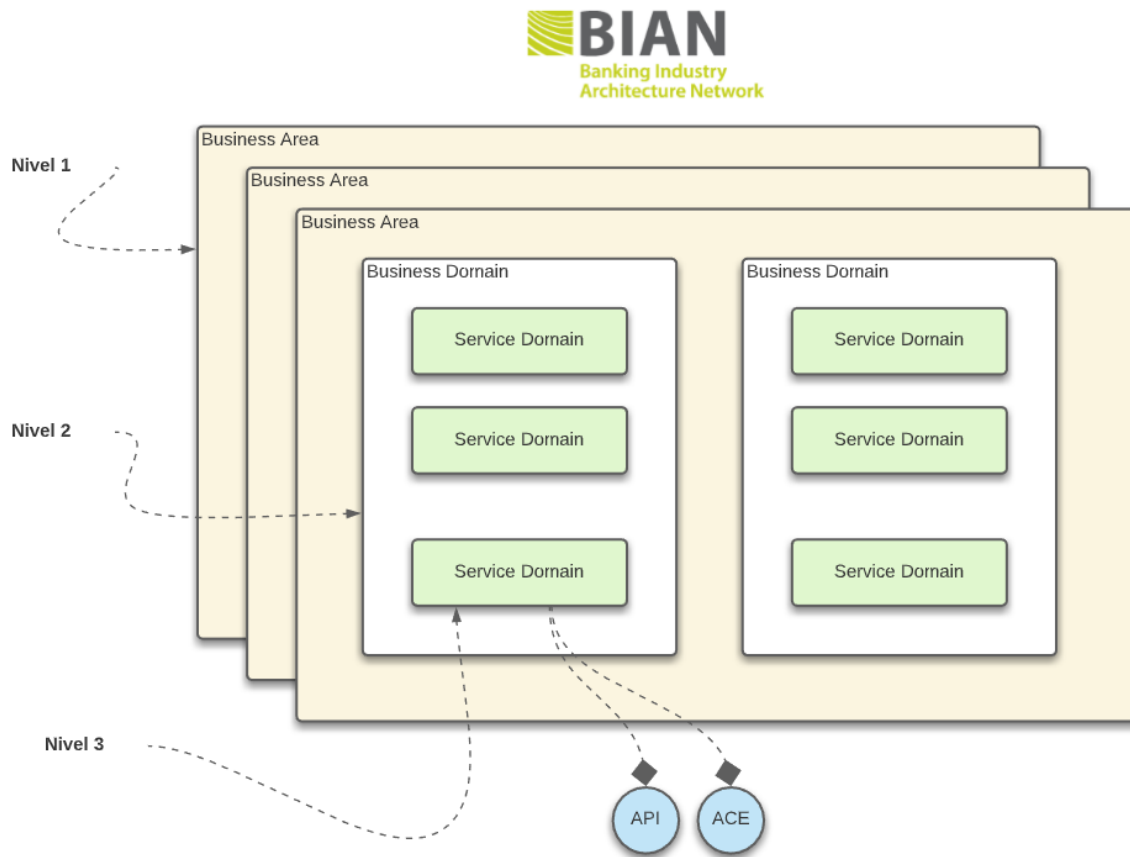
BIAN
Banking Industry
Architecture Network

Nivel 1

Business Area

Business Area

Business Area

Business Domain

Service Domain

Service Domain

Service Domain

Business Domain

Service Domain

Service Domain

Service Domain

Nivel 2

Nivel 3

API

ACE